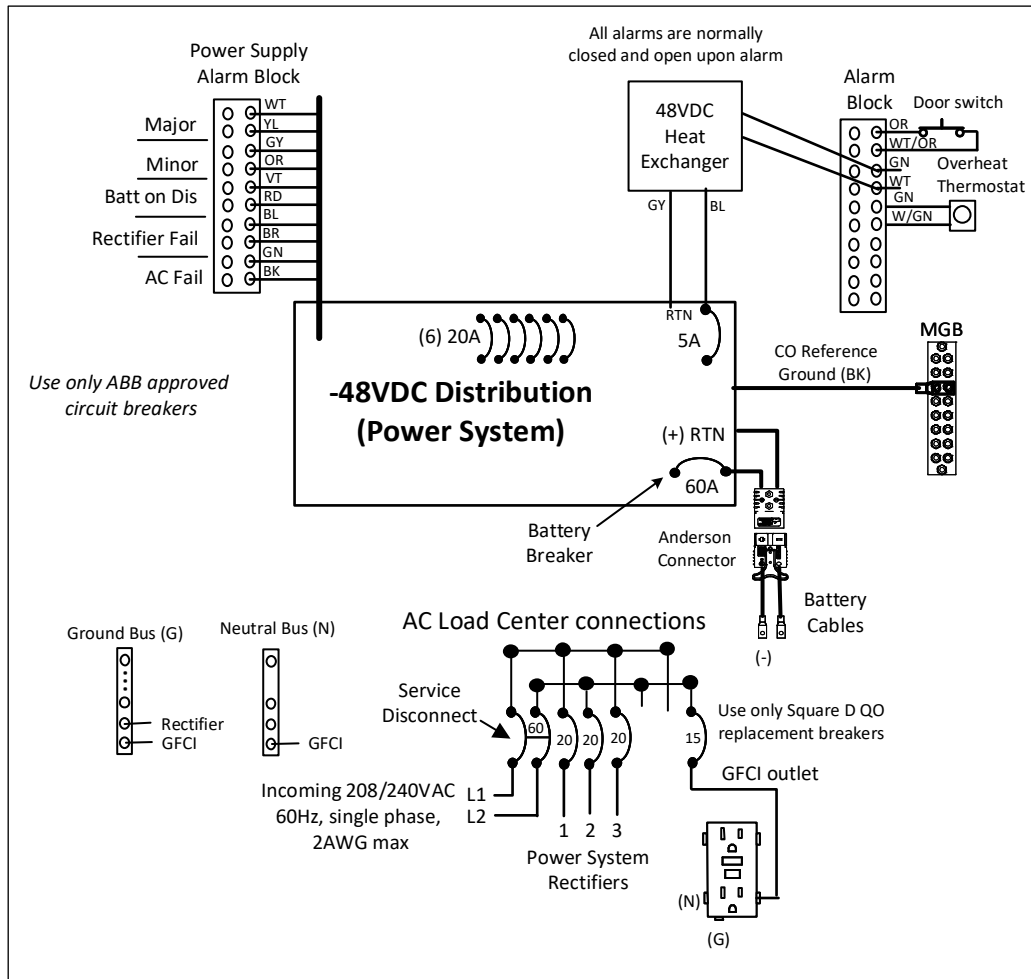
Power Supply Alarm Block

WT
YL
GY
OR
VT
RD
BL
BR
GN
BK

Major
Minor
Batt on Dis
Rectifier Fail
AC Fail

All alarms are normally closed and open upon alarm

48VDC Heat Exchanger

GY
BL

Alarm Block

Door switch

OR
WT/OR
GN
WT
GN
W/GN

Overheat Thermostat

(6) 20A

RTN
5A

MGB

CO Reference Ground (BK)

Use only ABB approved circuit breakers

-48VDC Distribution (Power System)

(+) RTN

60A

Battery Breaker

Anderson Connector

Battery Cables

(-)

AC Load Center connections

Ground Bus (G)
Rectifier
GFCI

Neutral Bus (N)
GFCI

Service Disconnect

60
20
20
20
15

Use only Square D QO replacement breakers

GFCI outlet

Incoming 208/240VAC 60Hz, single phase, 2AWG max

L1
L2

1 2 3

Power System Rectifiers

(N)
(G)